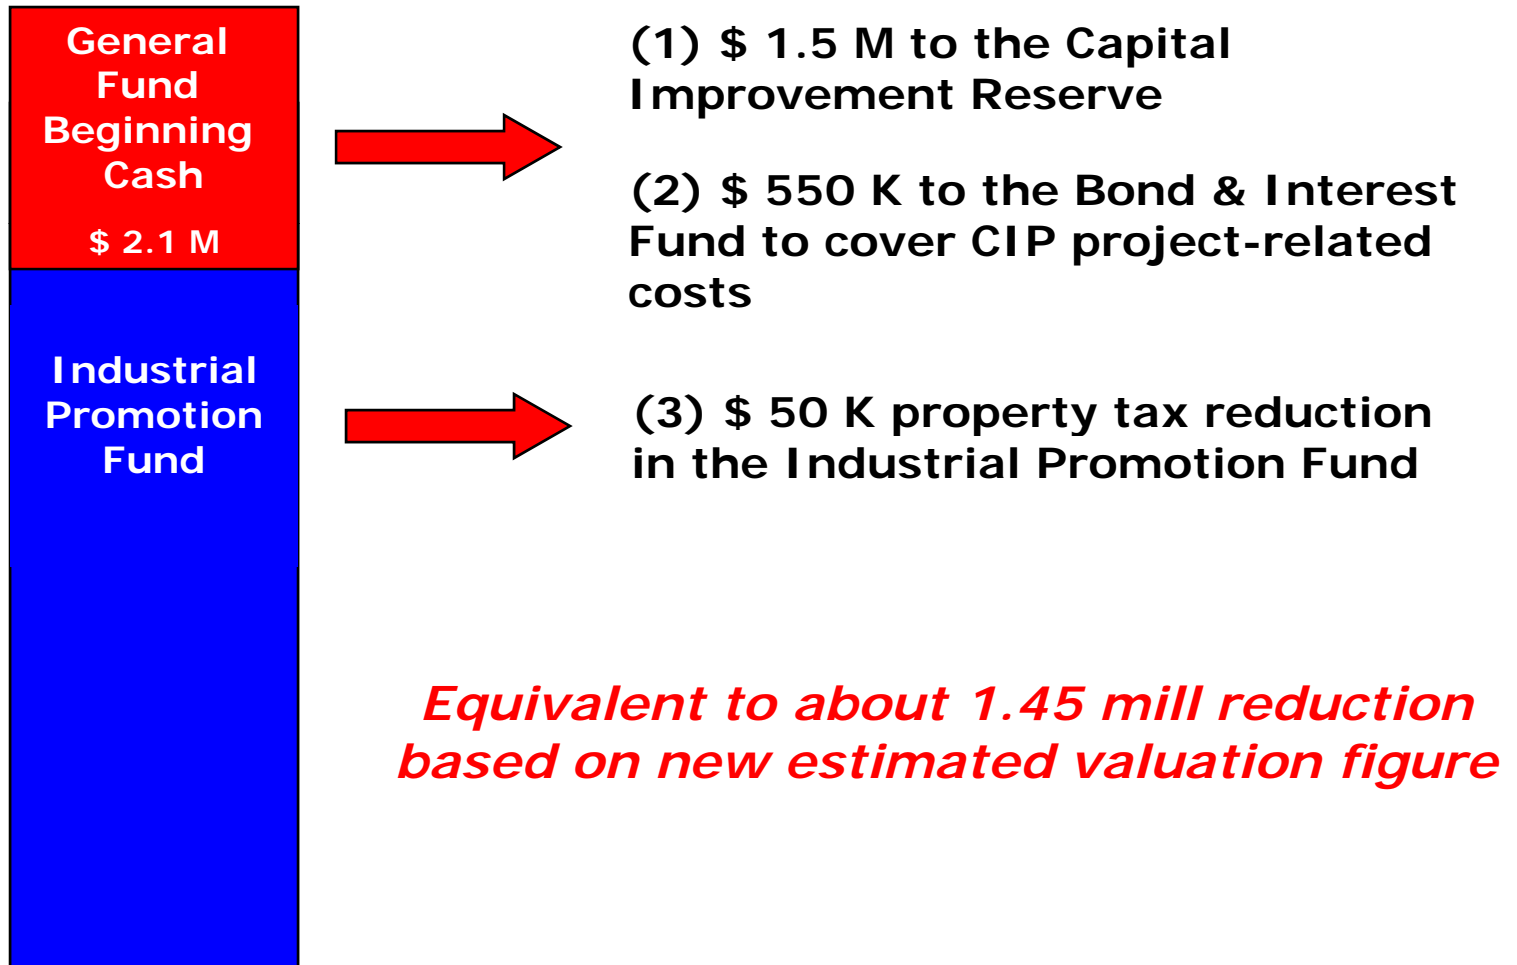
General Fund Beginning Cash

$ 2.1 M

Industrial Promotion Fund

(1) $ 1.5 M to the Capital Improvement Reserve

(2) $ 550 K to the Bond & Interest Fund to cover CIP project-related costs

(3) $ 50 K property tax reduction in the Industrial Promotion Fund

Equivalent to about 1.45 mill reduction based on new estimated valuation figure